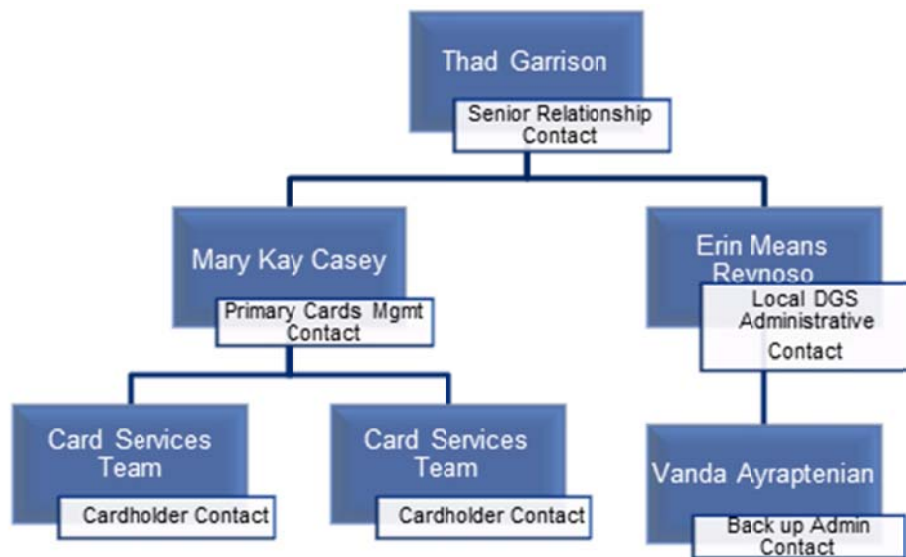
Thad Garrison

Senior Relationship Contact

Mary Kay Casey

Primary Cards Mgmt Contact

Erin Means Reynoso

Local DGS Administrative Contact

Card Services Team

Cardholder Contact

Card Services Team

Cardholder Contact

Vanda Ayraptenian

Back up Admin Contact